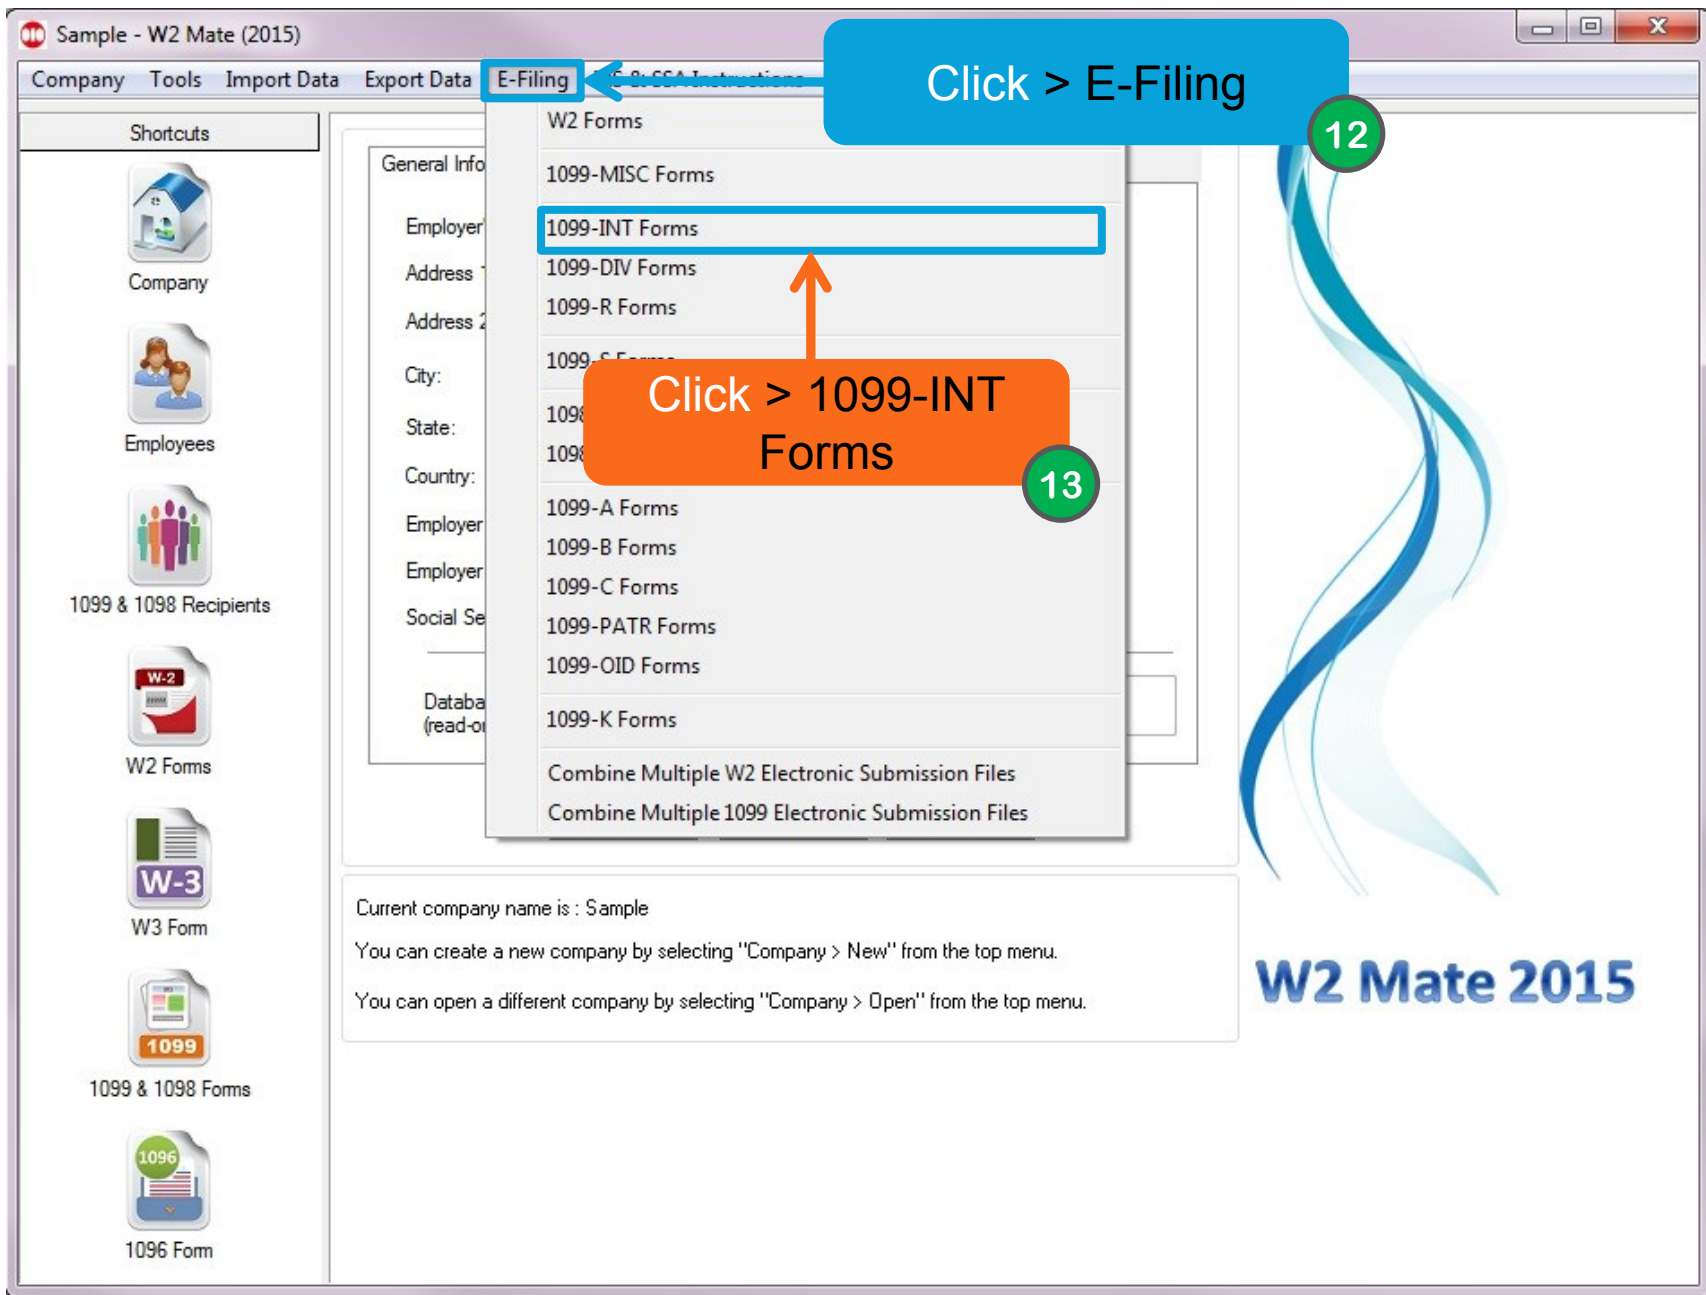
Sample - W2 Mate (2015)

Company Tools Import Data Export Data E-Filing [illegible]

Click > E-Filing

12

Shortcuts

Company

Employees

1099 & 1098 Recipients

W-2

W2 Forms

W-3

W3 Form

1099

1099 & 1098 Forms

1096

1096 Form

General Info

Employer

Address

Address

City:

State:

Country:

Employer

Employer

Social Se

Databa
(read-o

W2 Forms

1099-MISC Forms

1099-INT Forms

1099-DIV Forms

1099-R Forms

1099-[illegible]

109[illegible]

109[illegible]

Click > 1099-INT Forms

13

1099-A Forms

1099-B Forms

1099-C Forms

1099-PATR Forms

1099-OID Forms

1099-K Forms

Combine Multiple W2 Electronic Submission Files

Combine Multiple 1099 Electronic Submission Files

Current company name is : Sample

You can create a new company by selecting "Company > New" from the top menu.

You can open a different company by selecting "Company > Open" from the top menu.

W2 Mate 2015